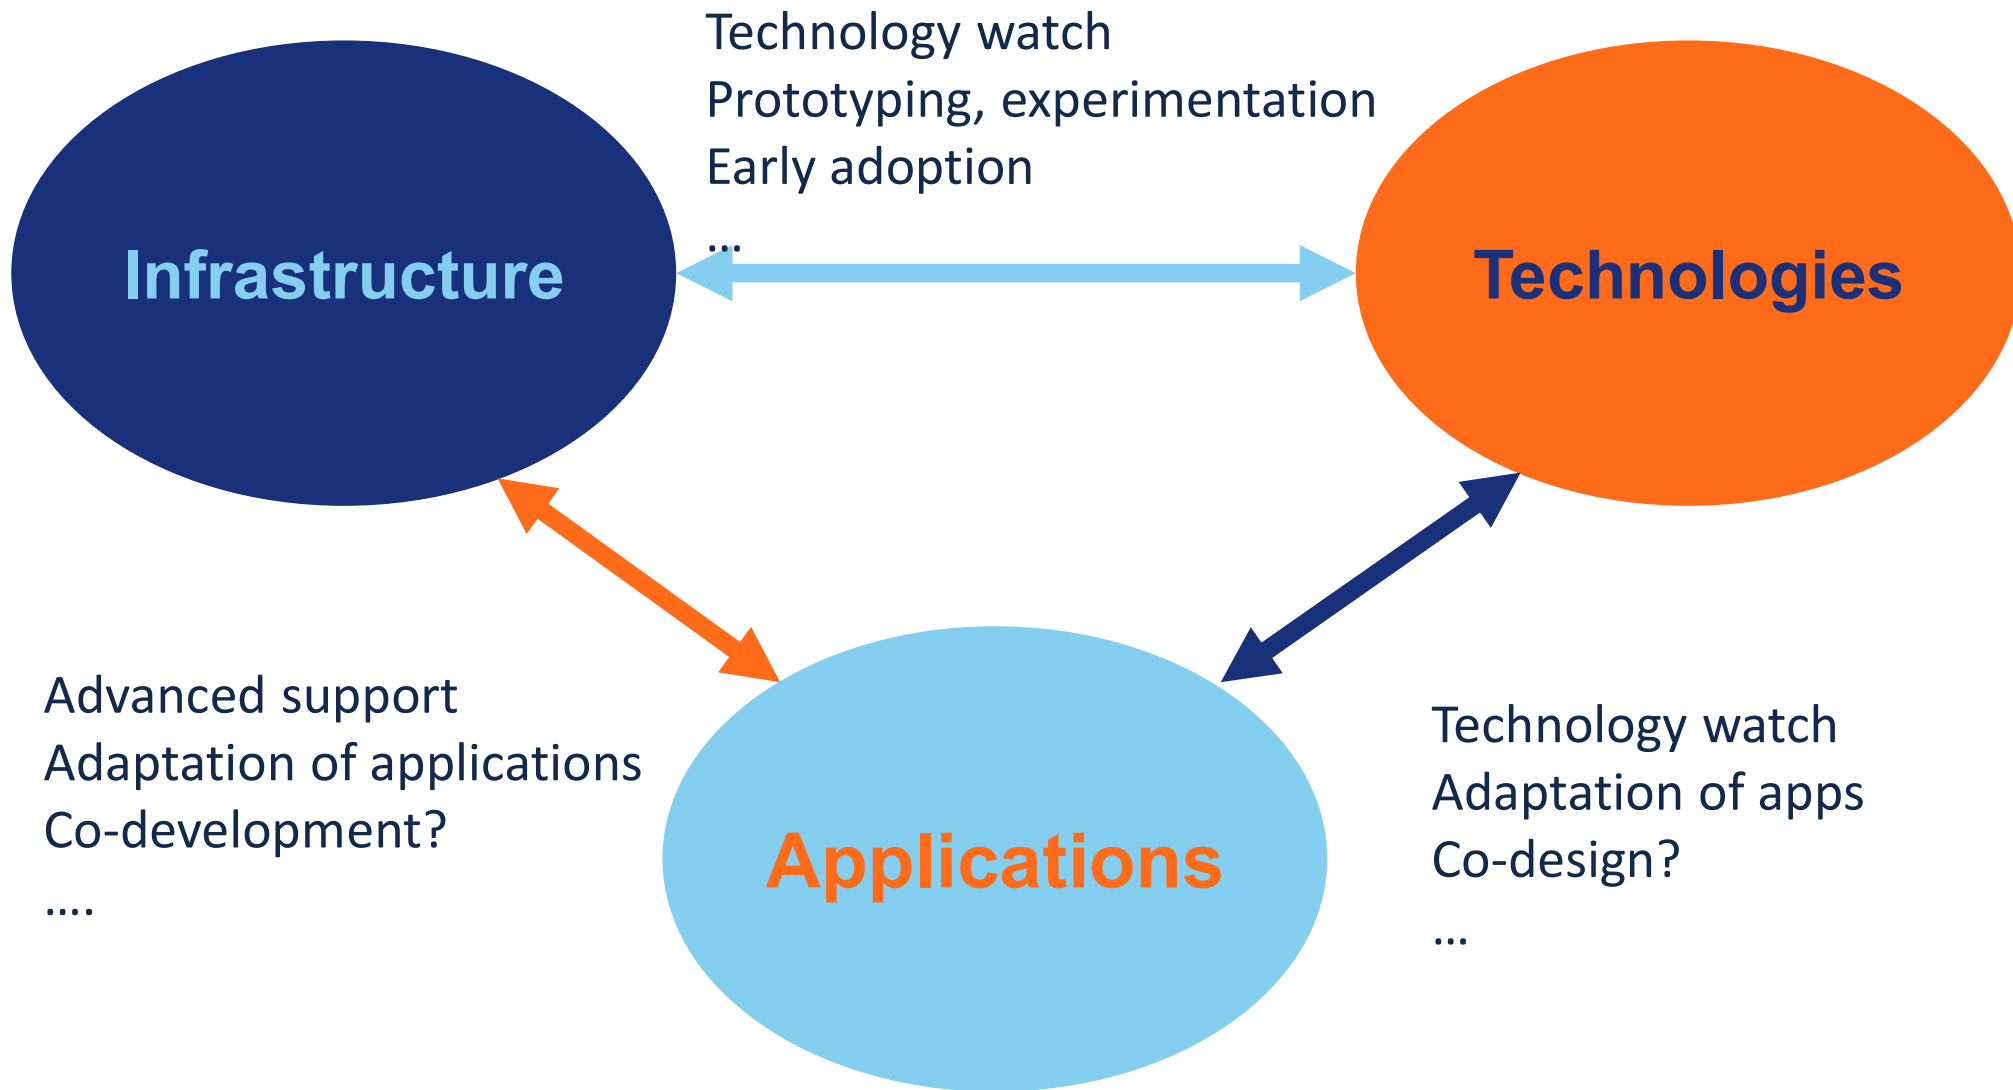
Technology watch
Prototyping, experimentation
Early adoption
…

Infrastructure

Technologies

Advanced support
Adaptation of applications
Co-development?
….

Applications

Technology watch
Adaptation of apps
Co-design?
…